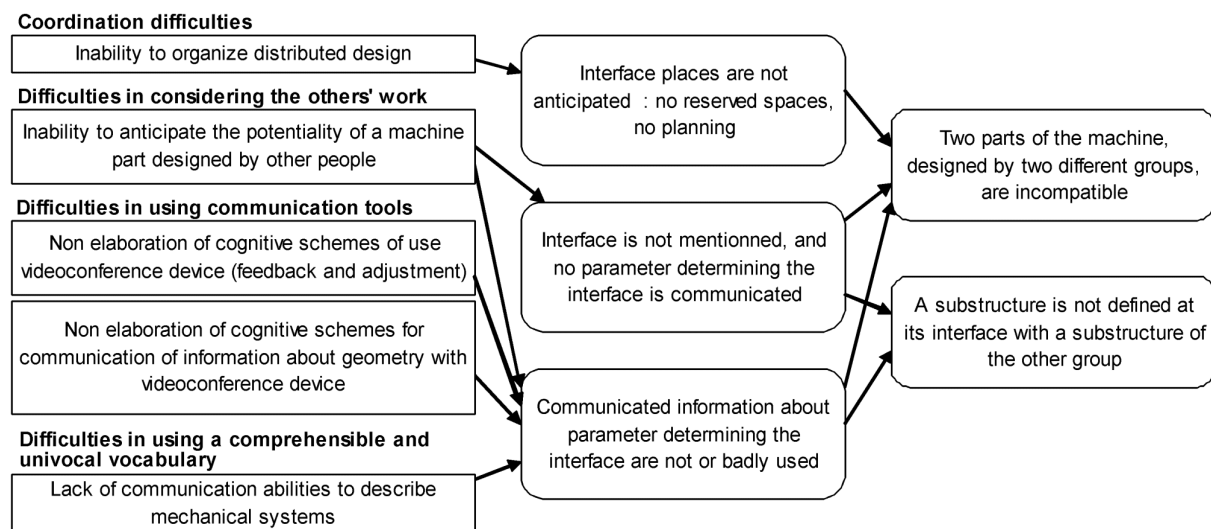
Coordination difficulties

Inability to organize distributed design

Difficulties in considering the others' work

Inability to anticipate the potentiality of a machine part designed by other people

Difficulties in using communication tools

Non elaboration of cognitive schemes of use videoconference device (feedback and adjustment)

Non elaboration of cognitive schemes for communication of information about geometry with videoconference device

Difficulties in using a comprehensible and univocal vocabulary

Lack of communication abilities to describe mechanical systems

Interface places are not anticipated : no reserved spaces, no planning

Interface is not mentionned, and no parameter determining the interface is communicated

Communicated information about parameter determining the interface are not or badly used

Two parts of the machine, designed by two different groups, are incompatible

A substructure is not defined at its interface with a substructure of the other group